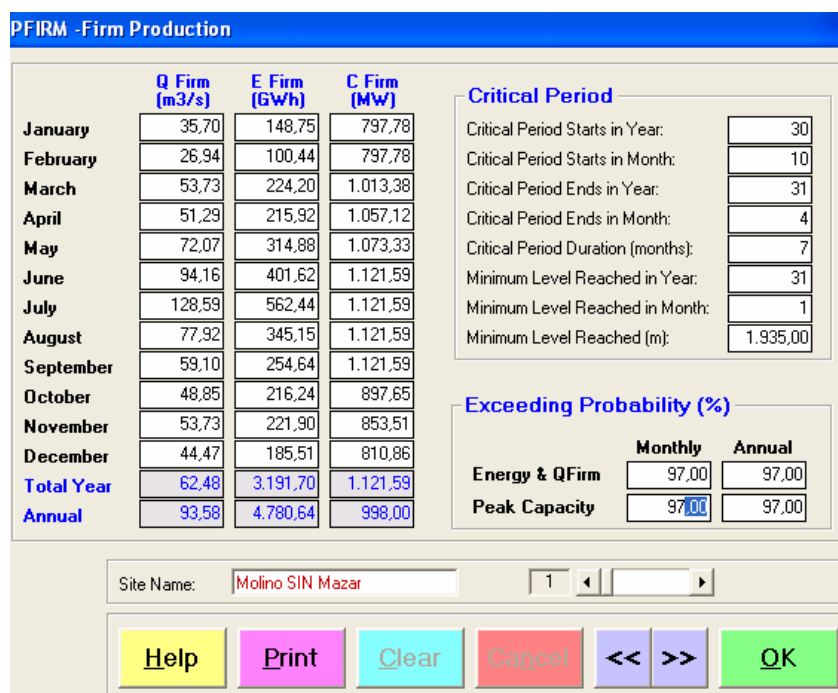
PFIRM -Firm Production

| | Q Firm (m3/s) | E Firm (GWh) | C Firm (MW) |
|---|---|---|---|
| January | 35,70 | 148,75 | 797,78 |
| February | 26,94 | 100,44 | 797,78 |
| March | 53,73 | 224,20 | 1.013,38 |
| April | 51,29 | 215,92 | 1.057,12 |
| May | 72,07 | 314,88 | 1.073,33 |
| June | 94,16 | 401,62 | 1.121,59 |
| July | 128,59 | 562,44 | 1.121,59 |
| August | 77,92 | 345,15 | 1.121,59 |
| September | 59,10 | 254,64 | 1.121,59 |
| October | 48,85 | 216,24 | 897,65 |
| November | 53,73 | 221,90 | 853,51 |
| December | 44,47 | 185,51 | 810,86 |
| Total Year | 62,48 | 3.191,70 | 1.121,59 |
| Annual | 93,58 | 4.780,64 | 998,00 |

Critical Period

| | |
|---|---|
| Critical Period Starts in Year: | 30 |
| Critical Period Starts in Month: | 10 |
| Critical Period Ends in Year: | 31 |
| Critical Period Ends in Month: | 4 |
| Critical Period Duration (months): | 7 |
| Minimum Level Reached in Year: | 31 |
| Minimum Level Reached in Month: | 1 |
| Minimum Level Reached (m): | 1.935,00 |

Exceeding Probability (%)

| | Monthly | Annual |
|---|---|---|
| Energy & QFirm | 97,00 | 97,00 |
| Peak Capacity | 97,00 | 97,00 |

Site Name: Molino SIN Mazar
1

Help Print Clear Cancel << >> OK